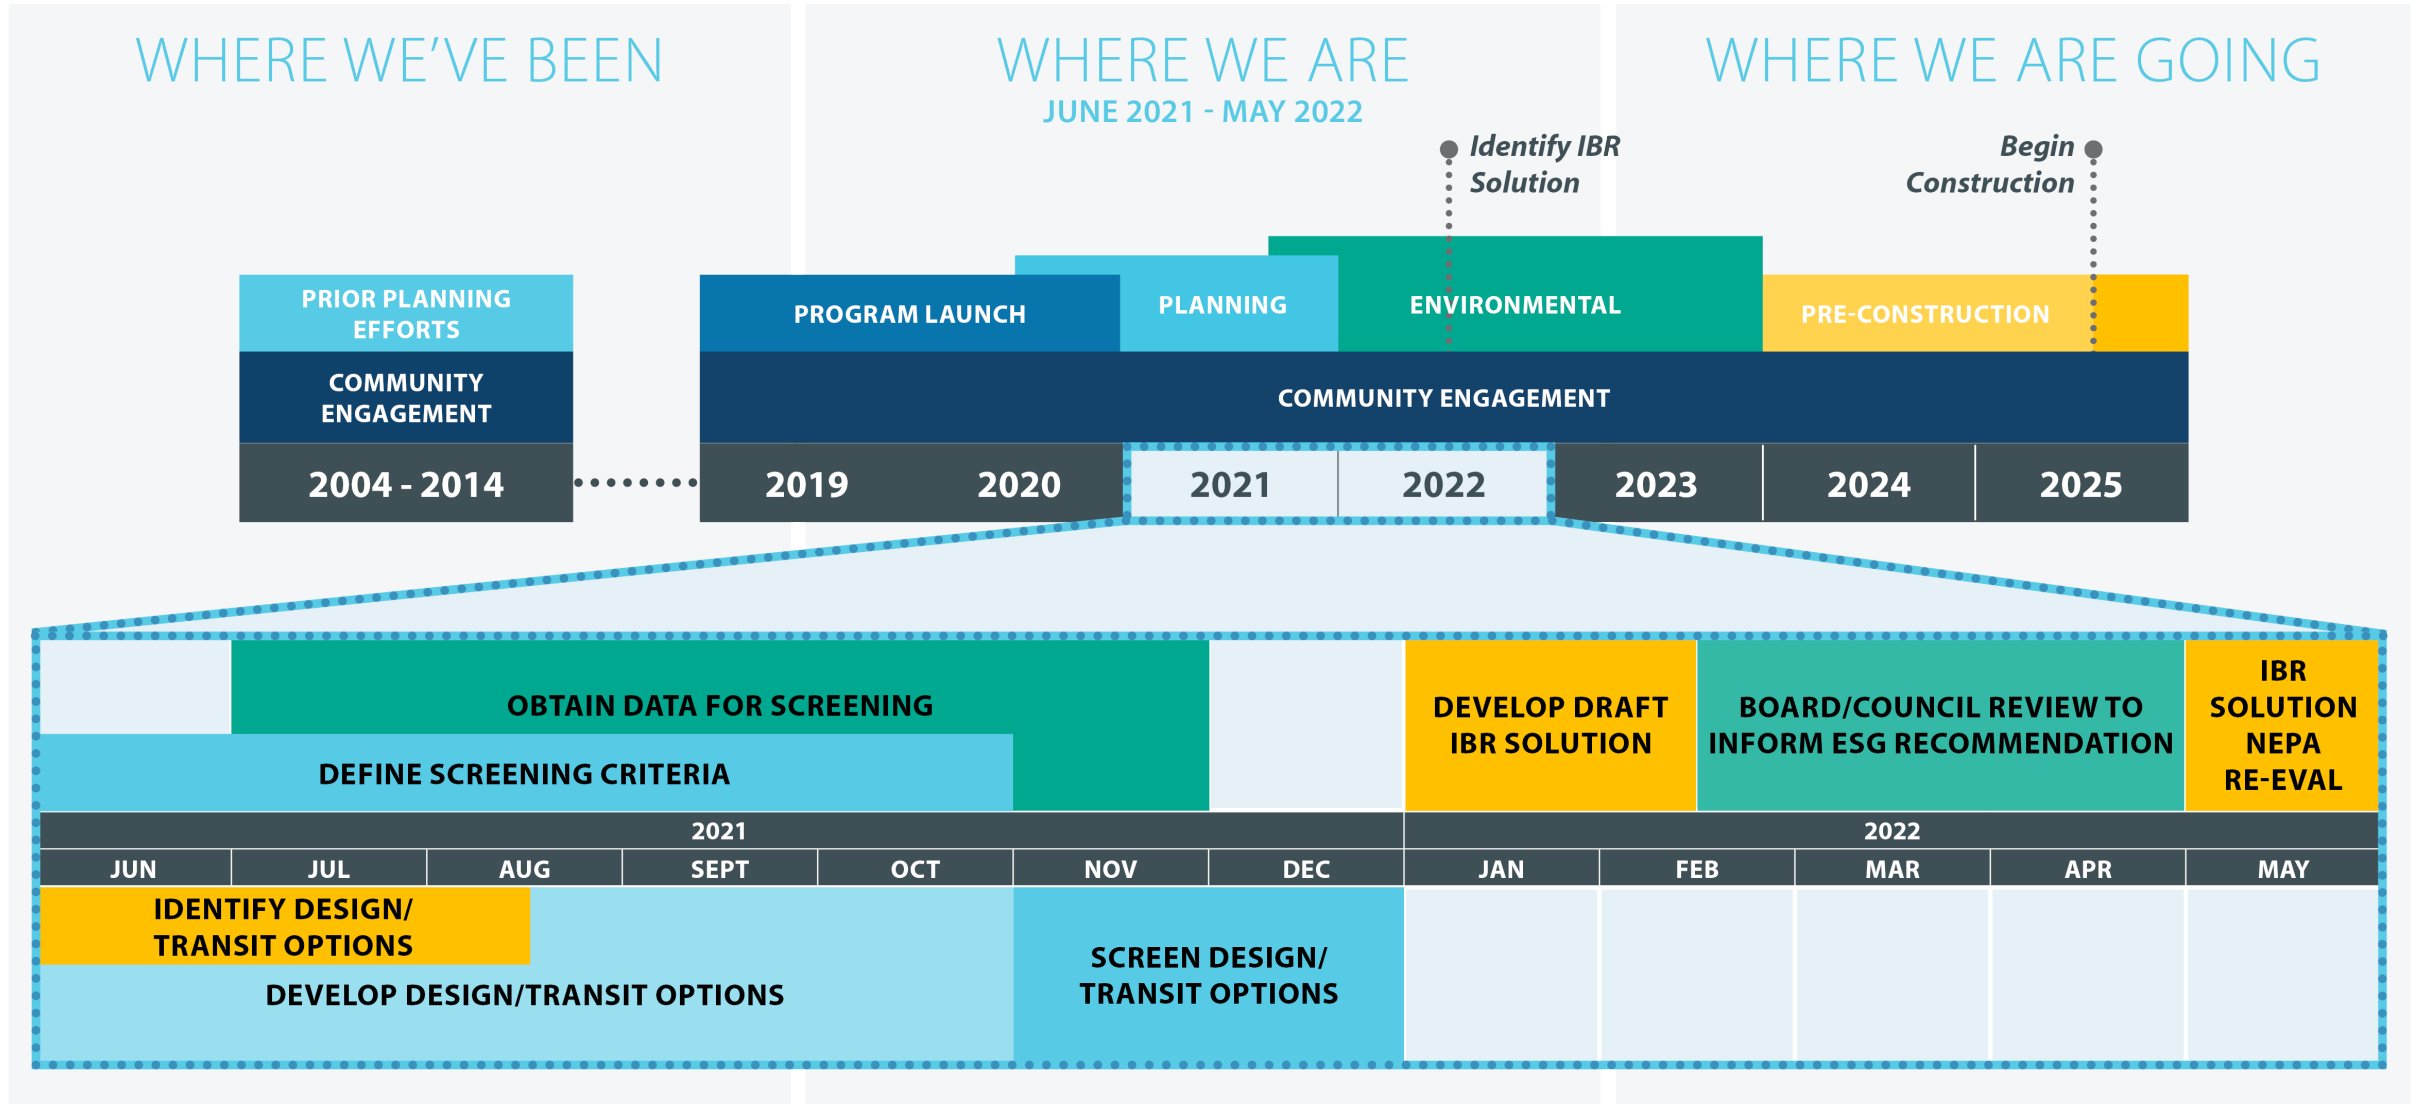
WHERE WE'VE BEEN

WHERE WE ARE
JUNE 2021 - MAY 2022

WHERE WE ARE GOING

Identify IBR Solution

Begin Construction

PRIOR PLANNING EFFORTS

COMMUNITY ENGAGEMENT

2004 - 2014

PROGRAM LAUNCH

PLANNING

ENVIRONMENTAL

PRE-CONSTRUCTION

COMMUNITY ENGAGEMENT

2019

2020

2021

2022

2023

2024

2025

OBTAIN DATA FOR SCREENING

DEFINE SCREENING CRITERIA

DEVELOP DRAFT IBR SOLUTION

BOARD/COUNCIL REVIEW TO INFORM ESG RECOMMENDATION

IBR SOLUTION NEPA RE-EVAL

2021

2022

| JUN | JUL | AUG | SEPT | OCT | NOV | DEC | JAN | FEB | MAR | APR | MAY |
|---|---|---|---|---|---|---|---|---|---|---|---|

IDENTIFY DESIGN/ TRANSIT OPTIONS

DEVELOP DESIGN/TRANSIT OPTIONS

SCREEN DESIGN/ TRANSIT OPTIONS